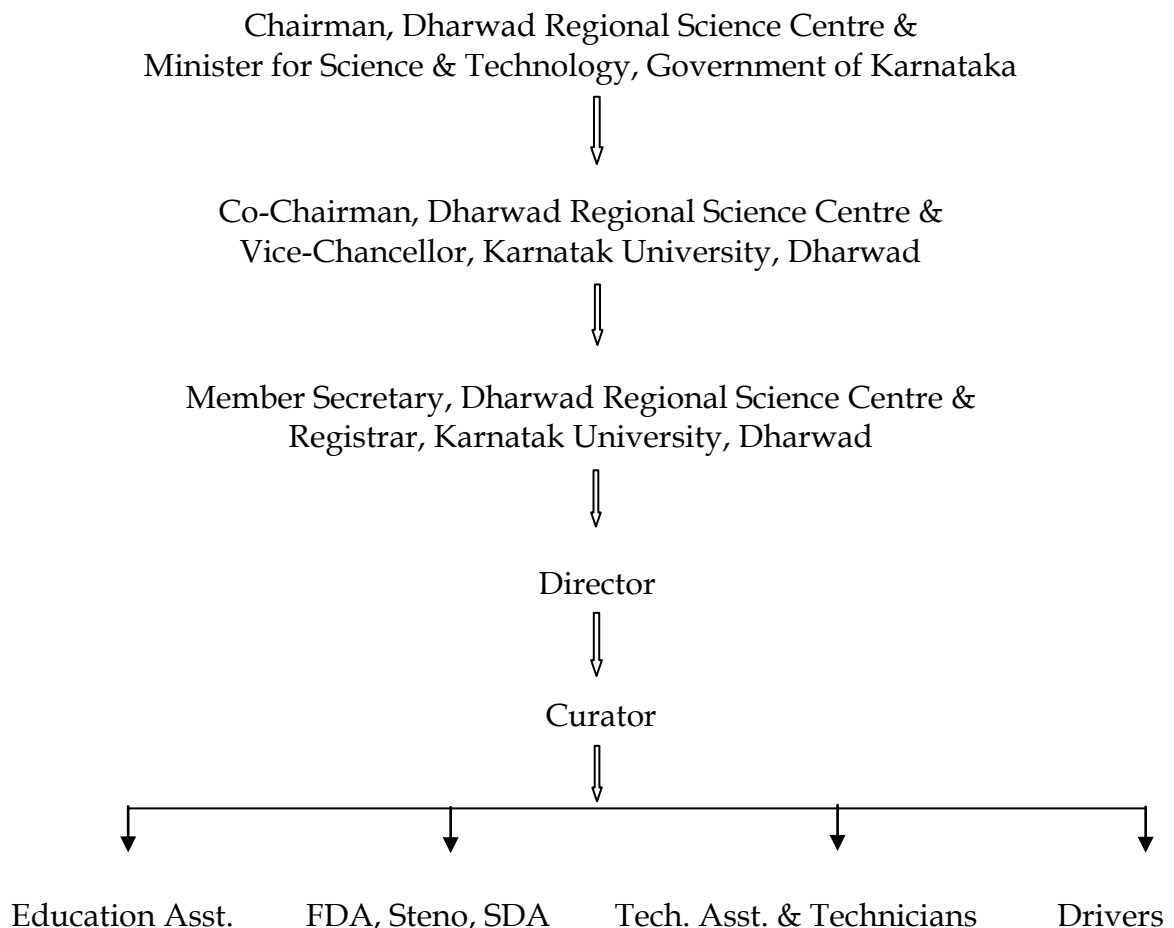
Chairman, Dharwad Regional Science Centre &
Minister for Science & Technology, Government of Karnataka

Co-Chairman, Dharwad Regional Science Centre &
Vice-Chancellor, Karnatak University, Dharwad

Member Secretary, Dharwad Regional Science Centre &
Registrar, Karnatak University, Dharwad

Director

Curator

Education Asst.

FDA, Steno, SDA

Tech. Asst. & Technicians

Drivers